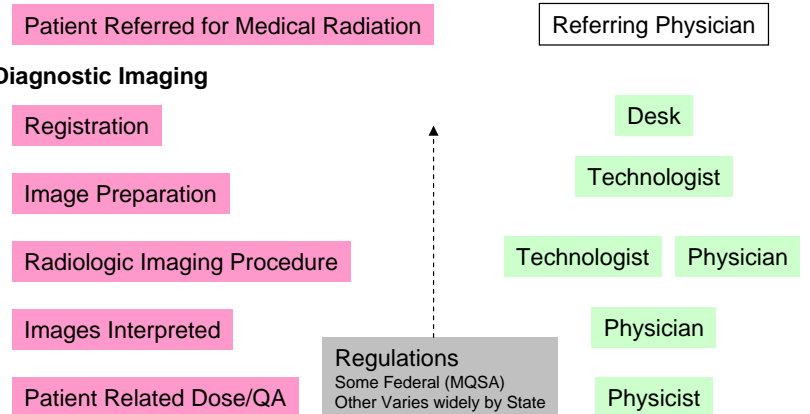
Patient Referred for Medical Radiation

Referring Physician

Diagnostic Imaging

Registration

Desk

Image Preparation

Technologist

Radiologic Imaging Procedure

Technologist

Physician

Images Interpreted

Physician

Regulations
Some Federal (MQSA)
Other Varies widely by State

Patient Related Dose/QA

Physicist